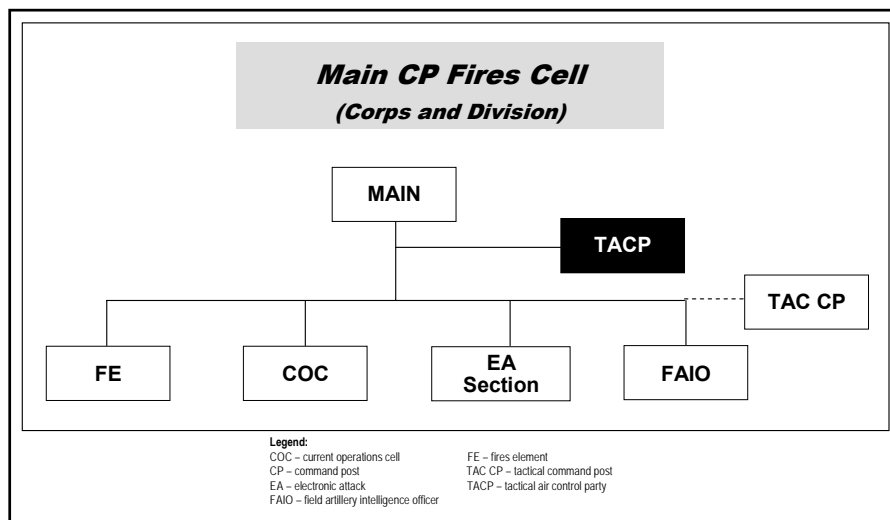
Main CP Fires Cell
(Corps and Division)

MAIN

TACP

TAC CP

FE

COC

EA Section

FAIO

Legend:
COC – current operations cell
CP – command post
EA – electronic attack
FAIO – field artillery intelligence officer

FE – fires element
TAC CP – tactical command post
TACP – tactical air control party